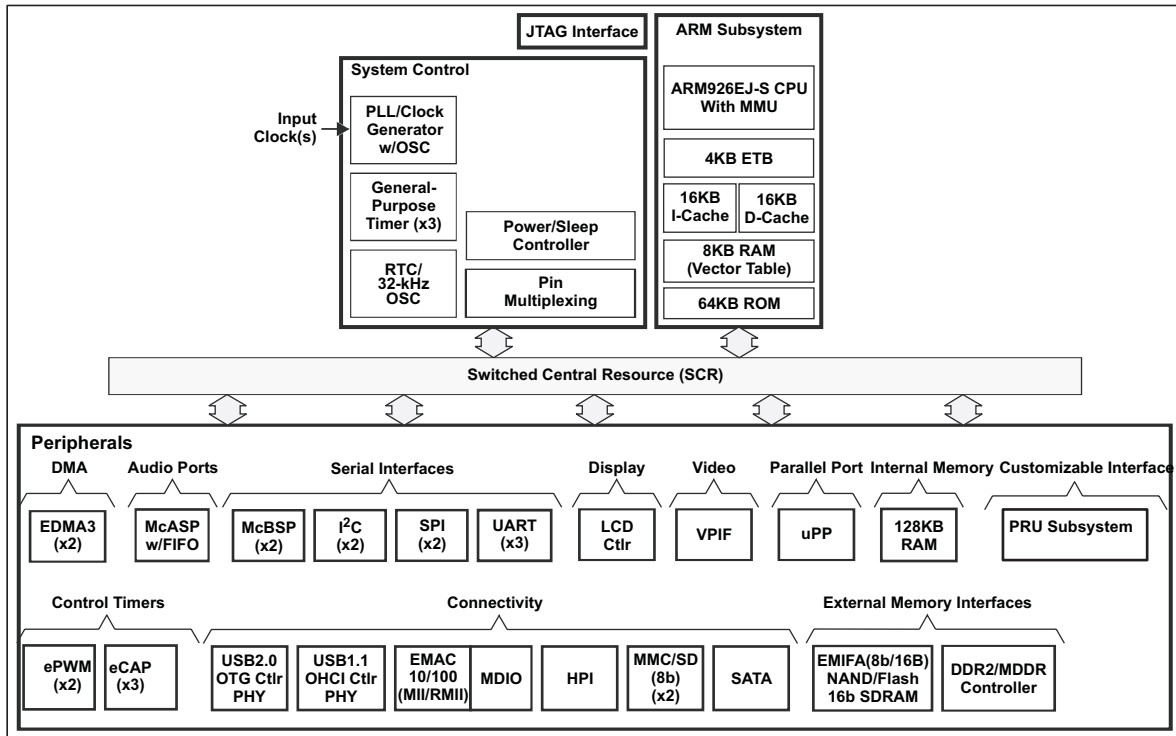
JTAG Interface

ARM Subsystem

System Control

Input Clock(s)

PLL/Clock Generator w/OSC

General-Purpose Timer (x3)

RTC/ 32-kHz OSC

Power/Sleep Controller

Pin Multiplexing

ARM926EJ-S CPU With MMU

4KB ETB

16KB I-Cache

16KB D-Cache

8KB RAM (Vector Table)

64KB ROM

Switched Central Resource (SCR)

Peripherals

DMA

Audio Ports

Serial Interfaces

Display

Video

Parallel Port

Internal Memory

Customizable Interface

EDMA3 (x2)

McASP w/FIFO

McBSP (x2)

I$^2$C (x2)

SPI (x2)

UART (x3)

LCD Ctlr

VPIF

uPP

128KB RAM

PRU Subsystem

Control Timers

Connectivity

External Memory Interfaces

ePWM (x2)

eCAP (x3)

USB2.0 OTG Ctlr PHY

USB1.1 OHCI Ctlr PHY

EMAC 10/100 (MII/RMII)

MDIO

HPI

MMC/SD (8b) (x2)

SATA

EMIFA(8b/16B) NAND/Flash 16b SDRAM

DDR2/MDDR Controller